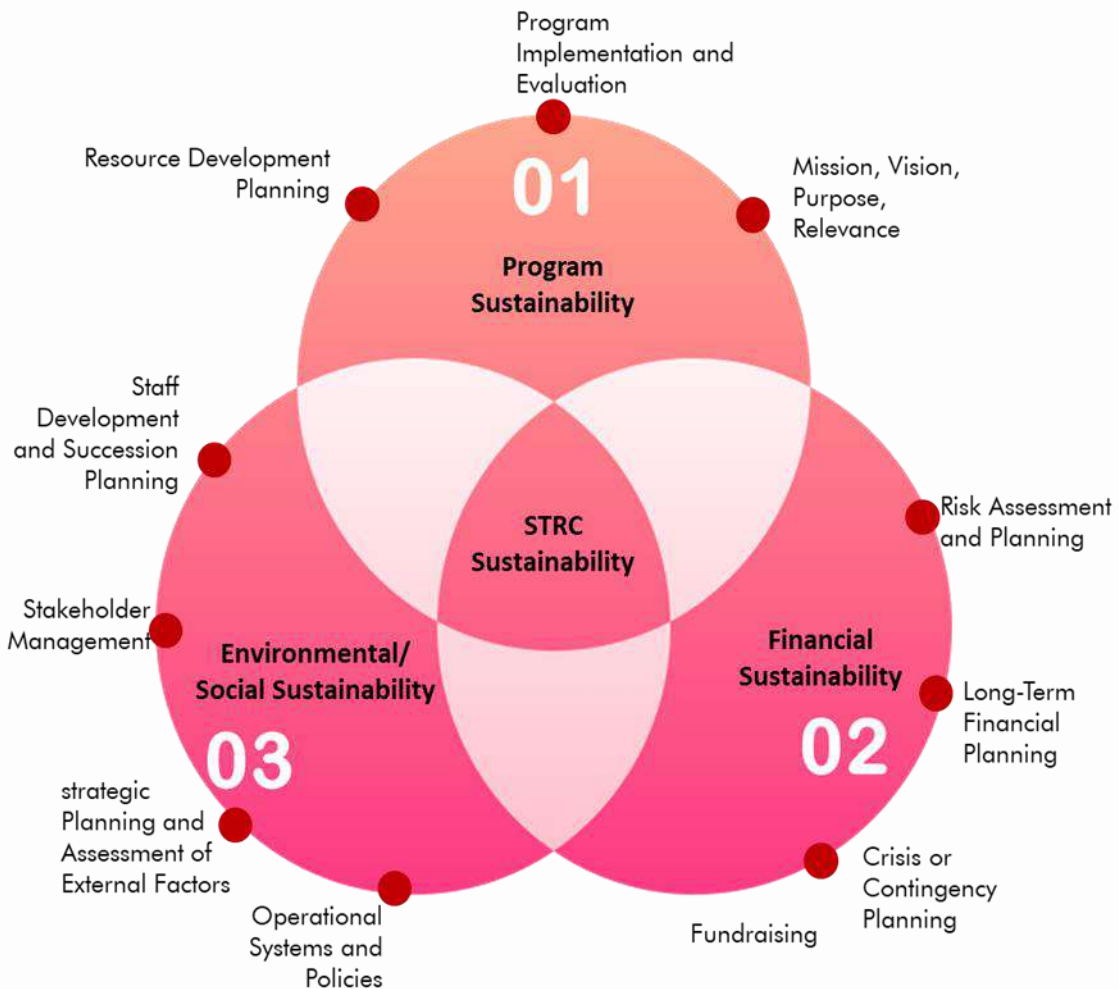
Program Implementation and Evaluation

Resource Development Planning

01

Mission, Vision, Purpose, Relevance

Program Sustainability

Staff Development and Succession Planning

STRC Sustainability

Risk Assessment and Planning

Stakeholder Management

Environmental/ Social Sustainability

Financial Sustainability

Long-Term Financial Planning

03

02

strategic Planning and Assessment of External Factors

Crisis or Contingency Planning

Operational Systems and Policies

Fundraising